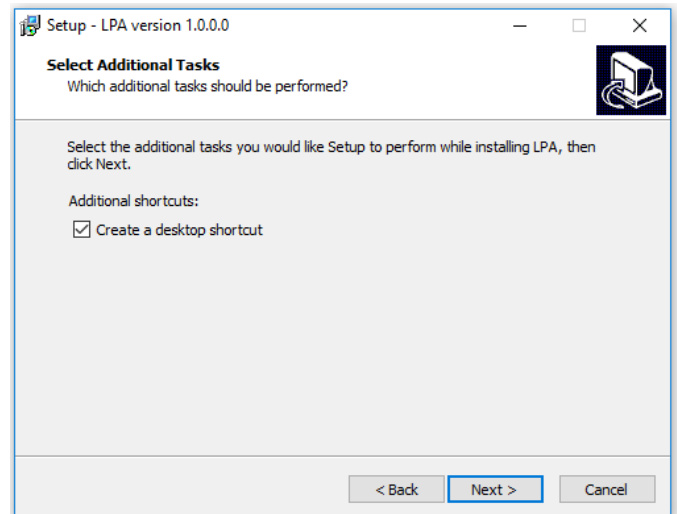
Setup - LPA version 1.0.0.0

Select Additional Tasks
Which additional tasks should be performed?

Select the additional tasks you would like Setup to perform while installing LPA, then click Next.

Additional shortcuts:

☑ Create a desktop shortcut

< Back | Next > | Cancel